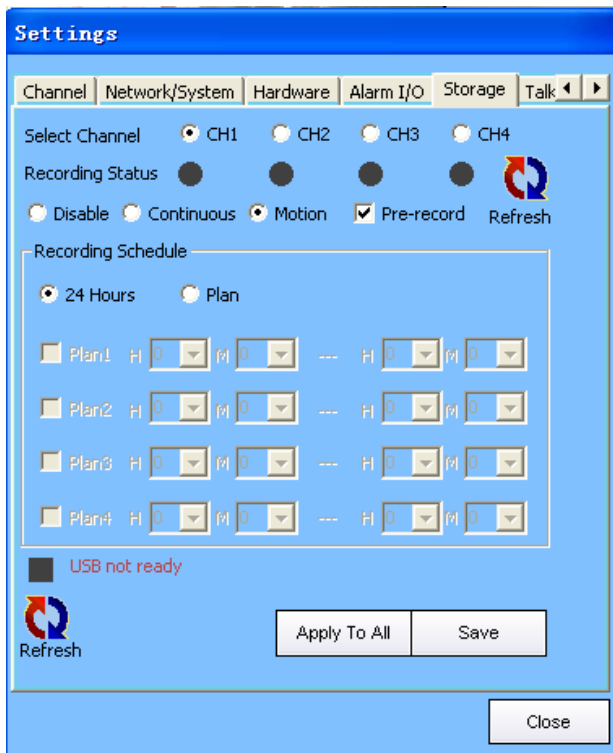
Settings

Channel | Network/System | Hardware | Alarm I/O | Storage | Talk

Select Channel CH1 CH2 CH3 CH4

Recording Status

Refresh

Disable Continuous Motion Pre-record

Recording Schedule

24 Hours Plan

Plan1 H 0 M 0 --- H 0 M 0

Plan2 H 0 M 0 --- H 0 M 0

Plan3 H 0 M 0 --- H 0 M 0

Plan4 H 0 M 0 --- H 0 M 0

USB not ready

Refresh

Apply To All Save

Close